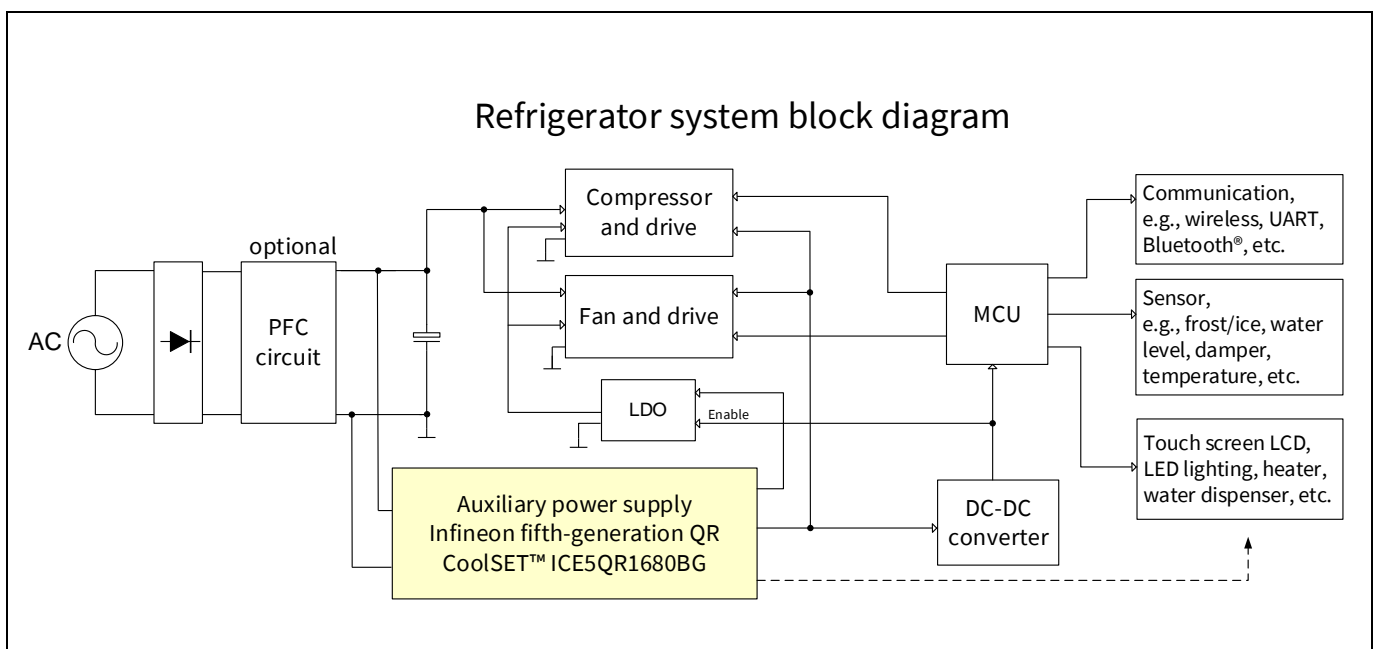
Refrigerator system block diagram

optional

AC

PFC circuit

Compressor and drive

Fan and drive

LDO

Enable

MCU

Communication, e.g., wireless, UART, Bluetooth®, etc.

Sensor, e.g., frost/ice, water level, damper, temperature, etc.

Touch screen LCD, LED lighting, heater, water dispenser, etc.

Auxiliary power supply Infineon fifth-generation QR CoolSET™ ICE5QR1680BG

DC-DC converter